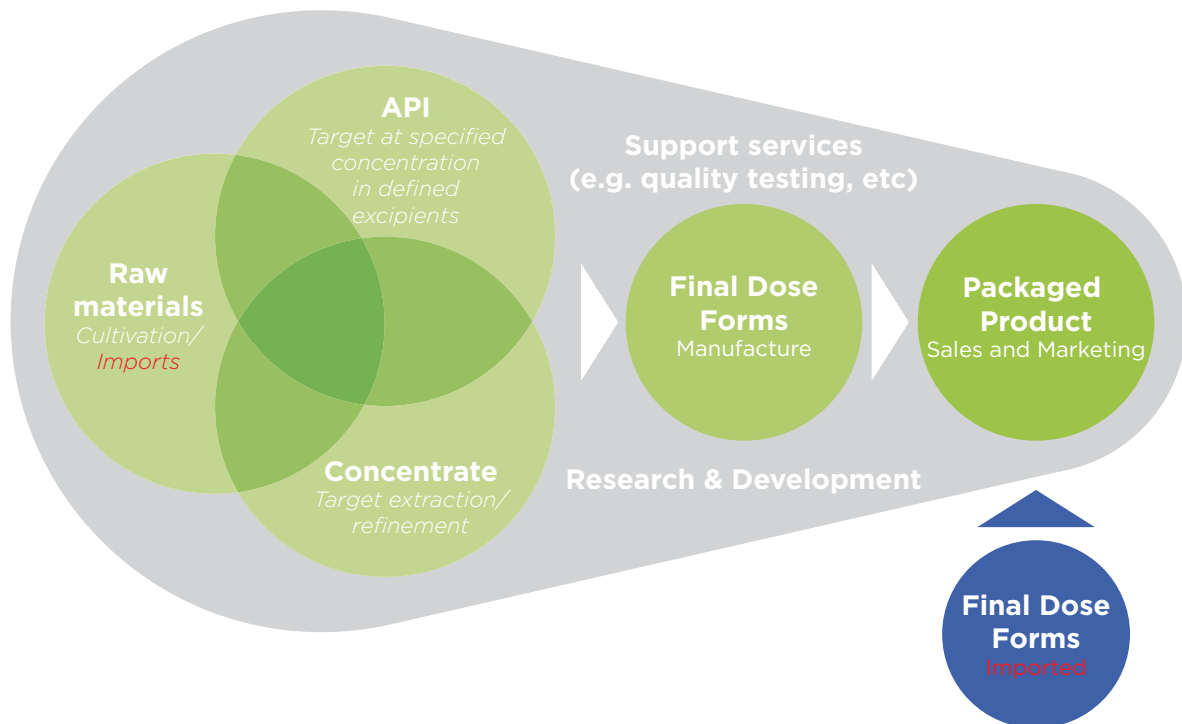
API
Target at specified concentration in defined excipients

Raw materials
Cultivation/ Imports

Concentrate
Target extraction/ refinement

Support services (e.g. quality testing, etc)

Final Dose Forms
Manufacture

Packaged Product
Sales and Marketing

Research & Development

Final Dose Forms
Imported